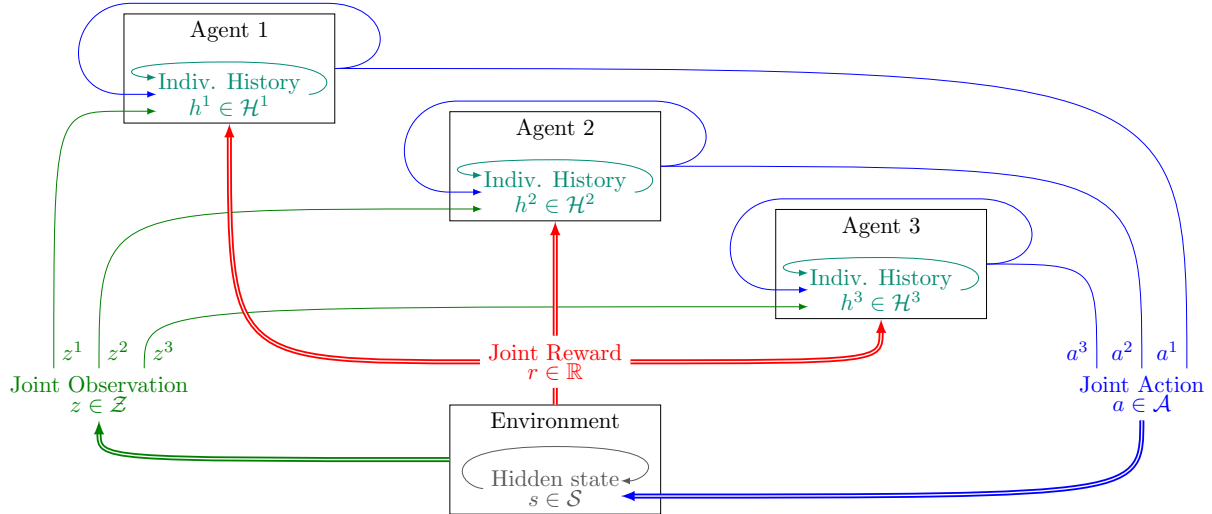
Agent 1

Indiv. History
$h^1 \in \mathcal{H}^1$

Agent 2

Indiv. History
$h^2 \in \mathcal{H}^2$

Agent 3

Indiv. History
$h^3 \in \mathcal{H}^3$

$z^1$ $z^2$ $z^3$

Joint Observation
$z \in \mathcal{Z}$

Joint Reward
$r \in \mathbb{R}$

$a^3$ $a^2$ $a^1$

Joint Action
$a \in \mathcal{A}$

Environment

Hidden state
$s \in \mathcal{S}$